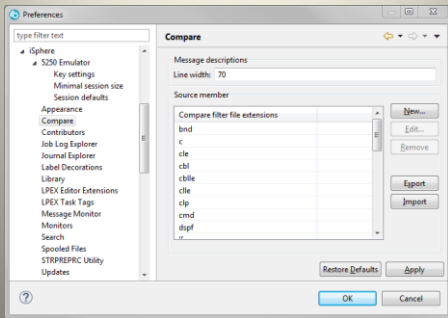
Preferences

type filter text

iSphere
5250 Emulator
Key settings
Minimal session size
Session defaults
Appearance
Compare
Contributors
Job Log Explorer
Journal Explorer
Label Decorations
Library
LPEX Editor Extensions
LPEX Task Tags
Message Monitor
Monitors
Search
Spooled Files
STRPREPRC Utility
Updates

Compare

Message descriptions
Line width: 70

Source member

| Compare filter file extensions |
|---|
| bnd |
| c |
| cle |
| cbl |
| cblle |
| clle |
| clp |
| cmd |
| dspf |

New...
Edit...
Remove
Export
Import

Restore Defaults
Apply

OK
Cancel